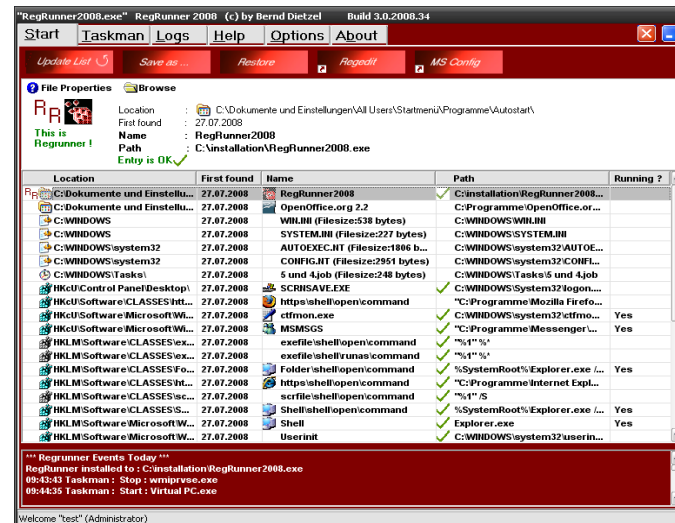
"RegRunner2008.exe" RegRunner 2008 (c) by Bernd Dietzel Build 3.0.2008.34

Start Taskman Logs Help Options About

Update List Save as ... Restore Regedit MS Config

File Properties Browse

This is Regrunner !

Location : C:\Dokumente und Einstellungen\All Users\Startmenü\Programme\Autostart\
First found : 27.07.2008
Name : RegRunner2008
Path : C:\installation\RegRunner2008.exe
Entry is OK

| Location | First found | Name | | Path | Running ? |
|---|---|---|---|---|---|
| C:\Dokumente und Einstellu... | 27.07.2008 | RegRunner2008 | ✓ | C:\installation\RegRunner2008.... | |
| C:\Dokumente und Einstellu... | 27.07.2008 | OpenOffice.org 2.2 | | C:\Programme\OpenOffice.or... | |
| C:\WINDOWS | 27.07.2008 | WIN.INI (Filesize:538 bytes) | | C:\WINDOWS\WIN.INI | |
| C:\WINDOWS | 27.07.2008 | SYSTEM.INI (Filesize:227 bytes) | | C:\WINDOWS\SYSTEM.INI | |
| C:\WINDOWS\system32 | 27.07.2008 | AUTOEXEC.NT (Filesize:1806 b... | | C:\WINDOWS\system32\AUTOE... | |
| C:\WINDOWS\system32 | 27.07.2008 | CONFIG.NT (Filesize:2951 bytes) | | C:\WINDOWS\system32\CONFI... | |
| C:\WINDOWS\Tasks\ | 27.07.2008 | 5 und 4.job (Filesize:248 bytes) | | C:\WINDOWS\Tasks\5 und 4.job | |
| HKCU\Control Panel\Desktop\ | 27.07.2008 | SCRNSAVE.EXE | ✓ | C:\WINDOWS\System32\logon.... | |
| HKCU\Software\CLASSES\htt... | 27.07.2008 | https\shell\open\command | | "C:\Programme\Mozilla Firefo... | |
| HKCU\Software\Microsoft\Wi... | 27.07.2008 | ctfmon.exe | ✓ | C:\WINDOWS\system32\ctfmo... | Yes |
| HKCU\Software\Microsoft\Wi... | 27.07.2008 | MSMSGS | ✓ | "C:\Programme\Messenger\... | Yes |
| HKLM\Software\CLASSES\ex... | 27.07.2008 | exefile\shell\open\command | ✓ | "%1" %* | |
| HKLM\Software\CLASSES\ex... | 27.07.2008 | exefile\shell\runas\command | ✓ | "%1" %* | |
| HKLM\Software\CLASSES\Fo... | 27.07.2008 | Folder\shell\open\command | ✓ | %SystemRoot%\Explorer.exe /... | Yes |
| HKLM\Software\CLASSES\ht... | 27.07.2008 | https\shell\open\command | | "C:\Programme\Internet Expl... | |
| HKLM\Software\CLASSES\sc... | 27.07.2008 | scrfile\shell\open\command | ✓ | "%1" /S | |
| HKLM\Software\CLASSES\S... | 27.07.2008 | Shell\shell\open\command | ✓ | %SystemRoot%\Explorer.exe /... | Yes |
| HKLM\Software\Microsoft\W... | 27.07.2008 | Shell | ✓ | Explorer.exe | Yes |
| HKLM\Software\Microsoft\W... | 27.07.2008 | Userinit | ✓ | C:\WINDOWS\system32\userin... | |

*** Regrunner Events Today ***
RegRunner installed to : C:\installation\RegRunner2008.exe
09:43:43 Taskman : Stop : wmiprvse.exe
09:44:35 Taskman : Start : Virtual PC.exe

Welcome "test" (Administrator)